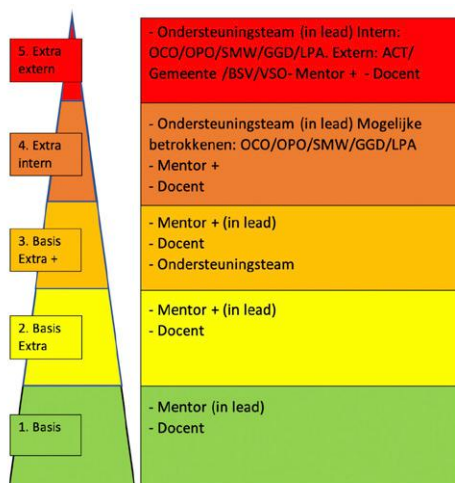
5. Extra extern

- Ondersteuningsteam (in lead) Intern: OCO/OPO/SMW/GGD/LPA. Extern: ACT/ Gemeente /BSV/VSO- Mentor + - Docent

4. Extra intern

- Ondersteuningsteam (in lead) Mogelijke betrokkenen: OCO/OPO/SMW/GGD/LPA
- Mentor +
- Docent

3. Basis Extra +

- Mentor + (in lead)
- Docent
- Ondersteuningsteam

2. Basis Extra

- Mentor + (in lead)
- Docent

1. Basis

- Mentor (in lead)
- Docent